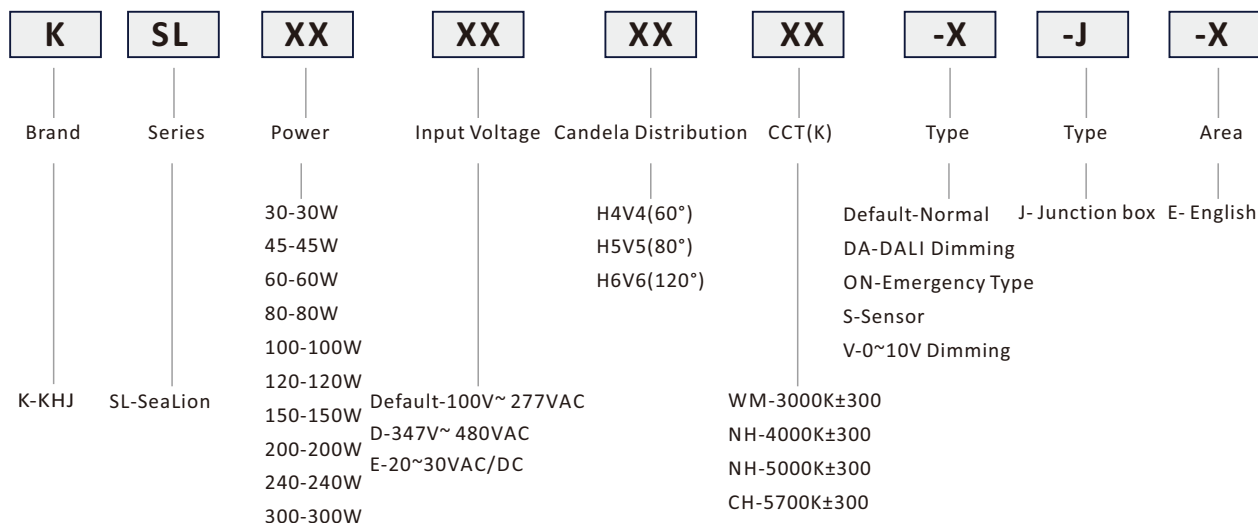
K SL XX XX XX XX -X -J -X

Brand Series Power Input Voltage Candela Distribution CCT(K) Type Type Area

K-KHJ

SL-SeaLion

30-30W
45-45W
60-60W
80-80W
100-100W
120-120W
150-150W
200-200W
240-240W
300-300W

Default-100V~ 277VAC
D-347V~ 480VAC
E-20~30VAC/DC

H4V4(60°)
H5V5(80°)
H6V6(120°)

WM-3000K±300
NH-4000K±300
NH-5000K±300
CH-5700K±300

Default-Normal
DA-DALI Dimming
ON-Emergency Type
S-Sensor
V-0~10V Dimming

J- Junction box

E- English